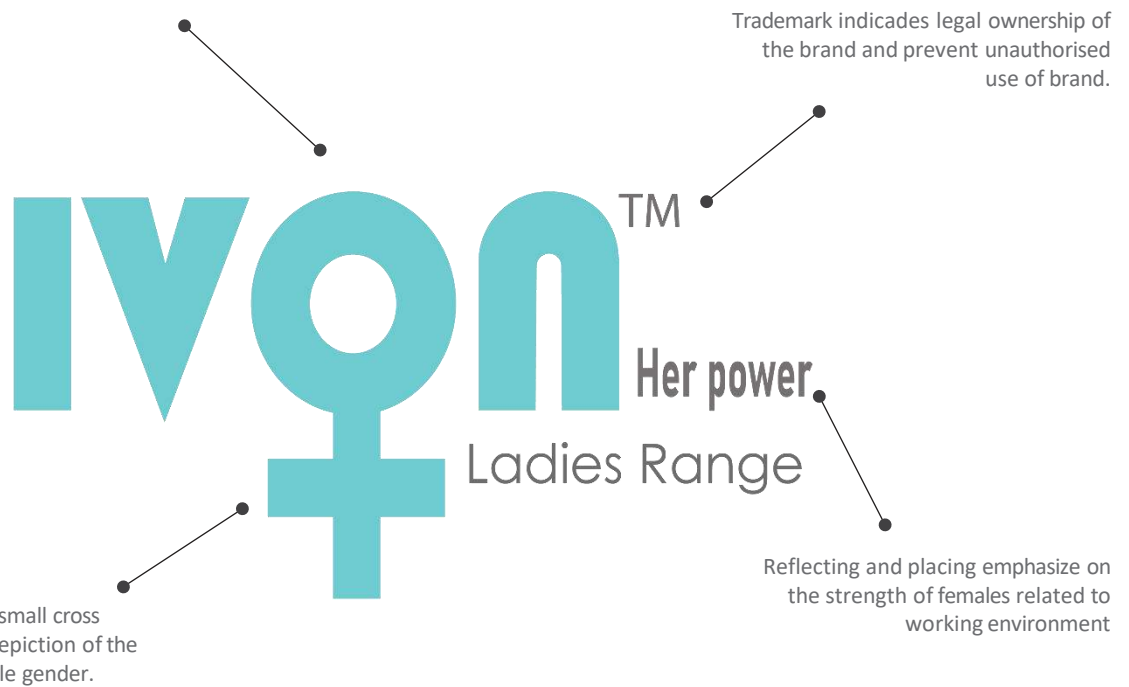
Trademark indicades legal ownership of the brand and prevent unauthorised use of brand.

IVON™

Her power

Ladies Range

Reflecting and placing emphasize on the strength of females related to working environment

small cross
epiction of the
le gender.